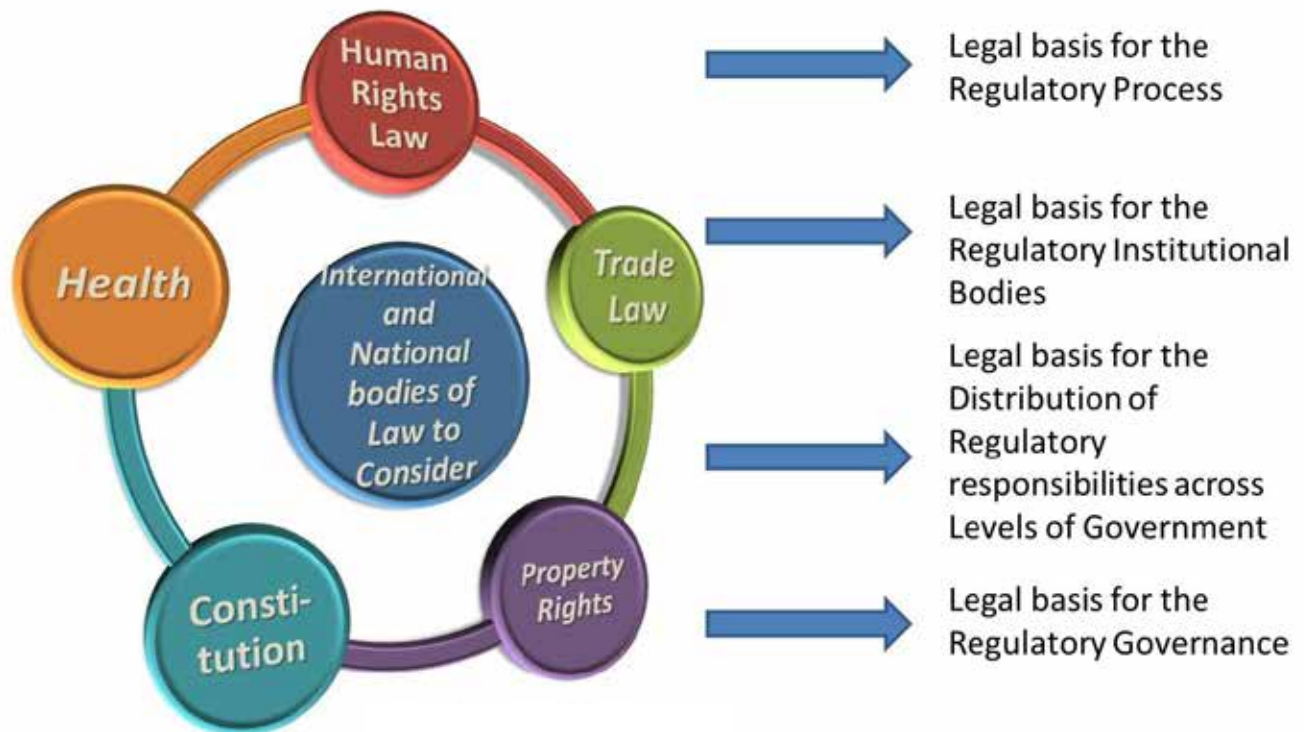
Human Rights Law

Health

International and National bodies of Law to Consider

Trade Law

Constitution

Property Rights

Legal basis for the Regulatory Process

Legal basis for the Regulatory Institutional Bodies

Legal basis for the Distribution of Regulatory responsibilities across Levels of Government

Legal basis for the Regulatory Governance